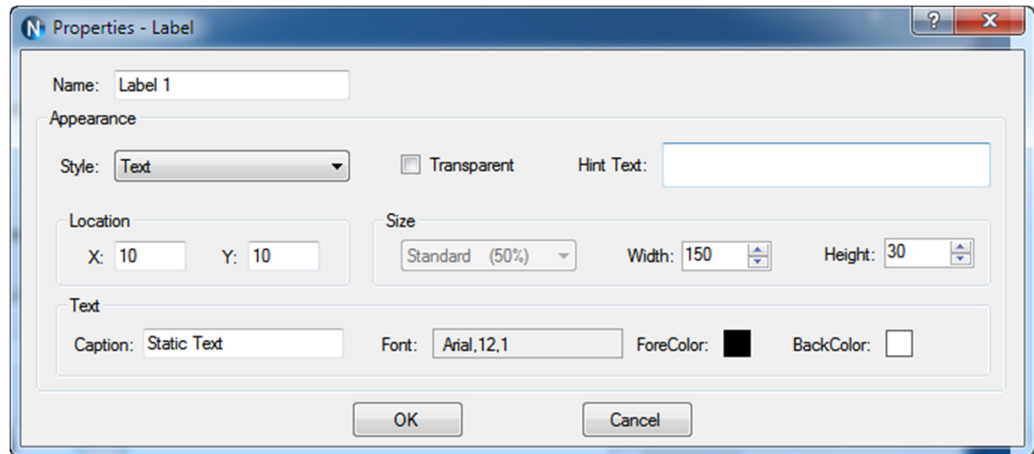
Properties - Label

?
X

Name: Label 1

Appearance

Style: Text

Transparent

Hint Text:

Location

X: 10 Y: 10

Size

Standard (50%)

Width: 150

Height: 30

Text

Caption: Static Text

Font: Arial,12,1

ForeColor:

BackColor:

OK

Cancel